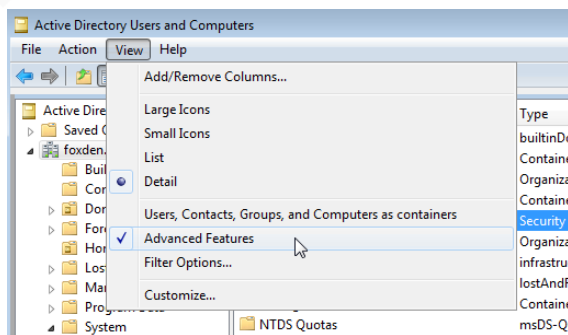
Active Directory Users and Computers

File Action View Help

Add/Remove Columns...

Large Icons
Small Icons
List
Detail

Users, Contacts, Groups, and Computers as containers
Advanced Features
Filter Options...

Customize...

Active Direc
Saved
foxden.
Buil
Cor
Dor
For
Hor
Lost
Mar
Program Data
System

NTDS Quotas

Type
builtinDo
Containe
Organiza
Containe
Security
Organiza
infrastru
lostAndF
Containe
msDS-Qu